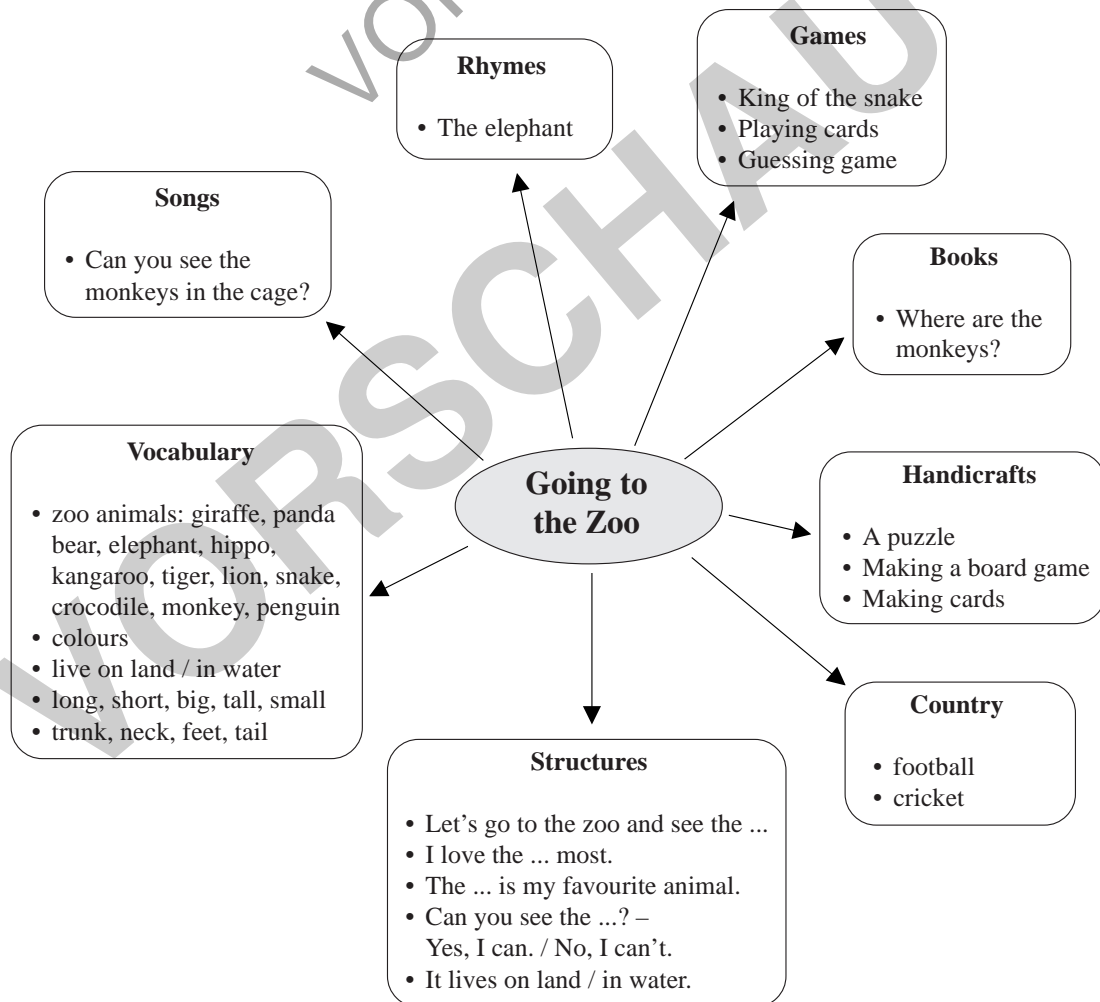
VORSCHAU

Going to the Zoo

Rhymes
- The elephant

Games
- King of the snake
- Playing cards
- Guessing game

Songs
- Can you see the monkeys in the cage?

Books
- Where are the monkeys?

Vocabulary
- zoo animals: giraffe, panda bear, elephant, hippo, kangaroo, tiger, lion, snake, crocodile, monkey, penguin
- colours
- live on land / in water
- long, short, big, tall, small
- trunk, neck, feet, tail

Handicrafts
- A puzzle
- Making a board game
- Making cards

Country
- football
- cricket

Structures
- Let's go to the zoo and see the ...
- I love the ... most.
- The ... is my favourite animal.
- Can you see the ...? – Yes, I can. / No, I can't.
- It lives on land / in water.